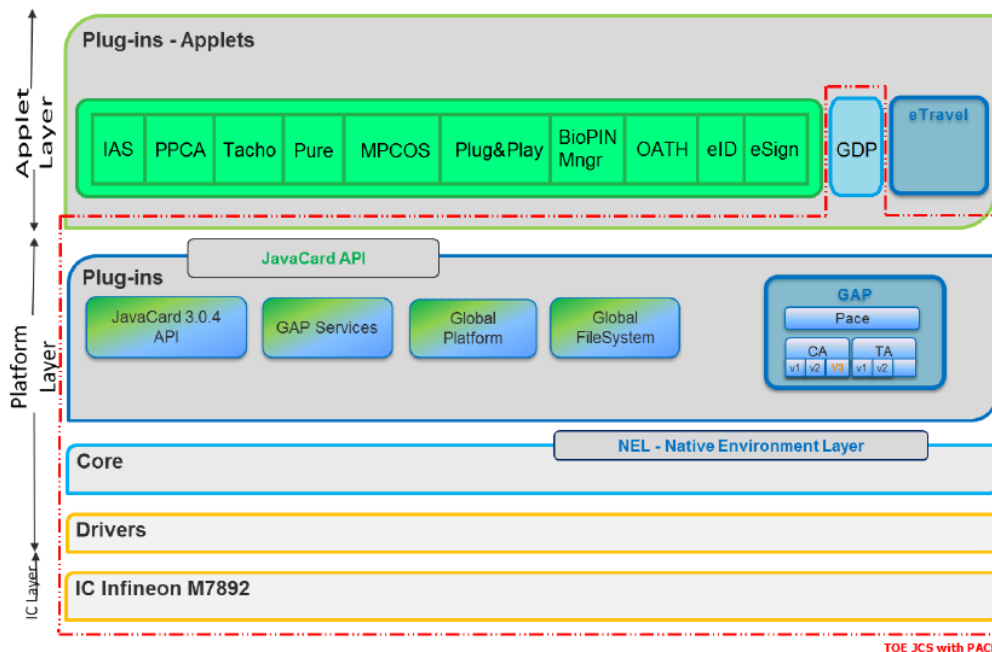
Applet Layer

Plug-ins - Applets

IAS PPCA Tacho Pure MPCOS Plug&Play BioPIN Mngr OATH eID eSign

GDP

eTravel

Platform Layer

JavaCard API

Plug-ins

JavaCard 3.0.4 API

GAP Services

Global Platform

Global FileSystem

GAP

Pace

CA
v1 v2 V3

TA
v1 v2

NEL - Native Environment Layer

Core

Drivers

IC Layer

IC Infineon M7892

TOE JCS with PAC